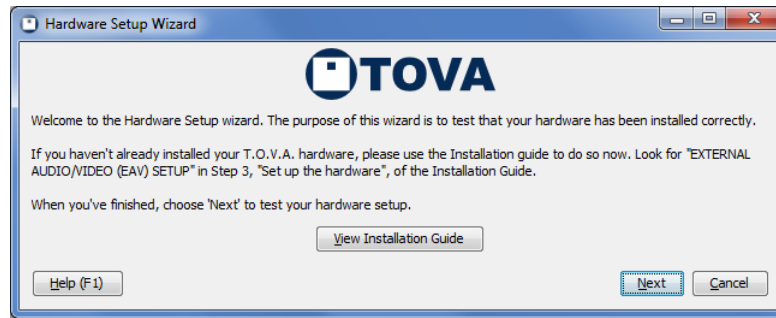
Hardware Setup Wizard

TOVA

Welcome to the Hardware Setup wizard. The purpose of this wizard is to test that your hardware has been installed correctly.

If you haven't already installed your T.O.V.A. hardware, please use the Installation guide to do so now. Look for "EXTERNAL AUDIO/VIDEO (EAV) SETUP" in Step 3, "Set up the hardware", of the Installation Guide.

When you've finished, choose 'Next' to test your hardware setup.

View Installation Guide

Help (F1)

Next

Cancel